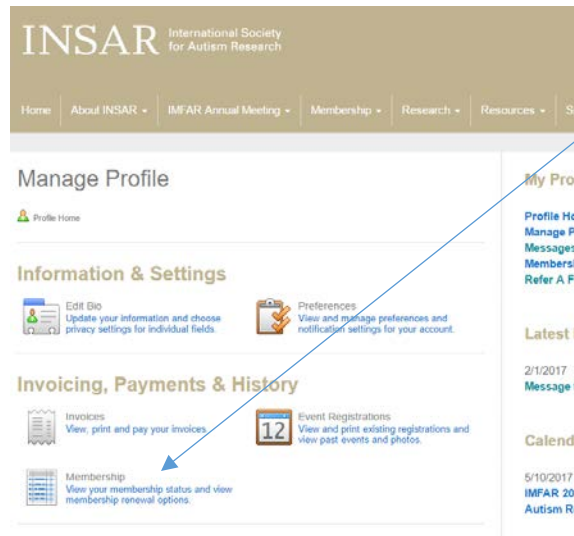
INSAR International Society for Autism Research

Home | About INSAR ▾ | IMFAR Annual Meeting ▾ | Membership ▾ | Research ▾ | Resources ▾ | S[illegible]

Manage Profile

Profile Home

Information & Settings

Edit Bio
Update your information and choose privacy settings for individual fields.

Preferences
View and manage preferences and notification settings for your account.

Invoicing, Payments & History

Invoices
View, print and pay your invoices.

Event Registrations
View and print existing registrations and view past events and photos.

12

Membership
View your membership status and view membership renewal options.

My Pro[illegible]

Profile Ho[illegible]
Manage P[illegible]
Messages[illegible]
Membersh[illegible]
Refer A F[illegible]

Latest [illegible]

2/1/2017
Message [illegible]

Calend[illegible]

5/10/2017
IMFAR 20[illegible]
Autism R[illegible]